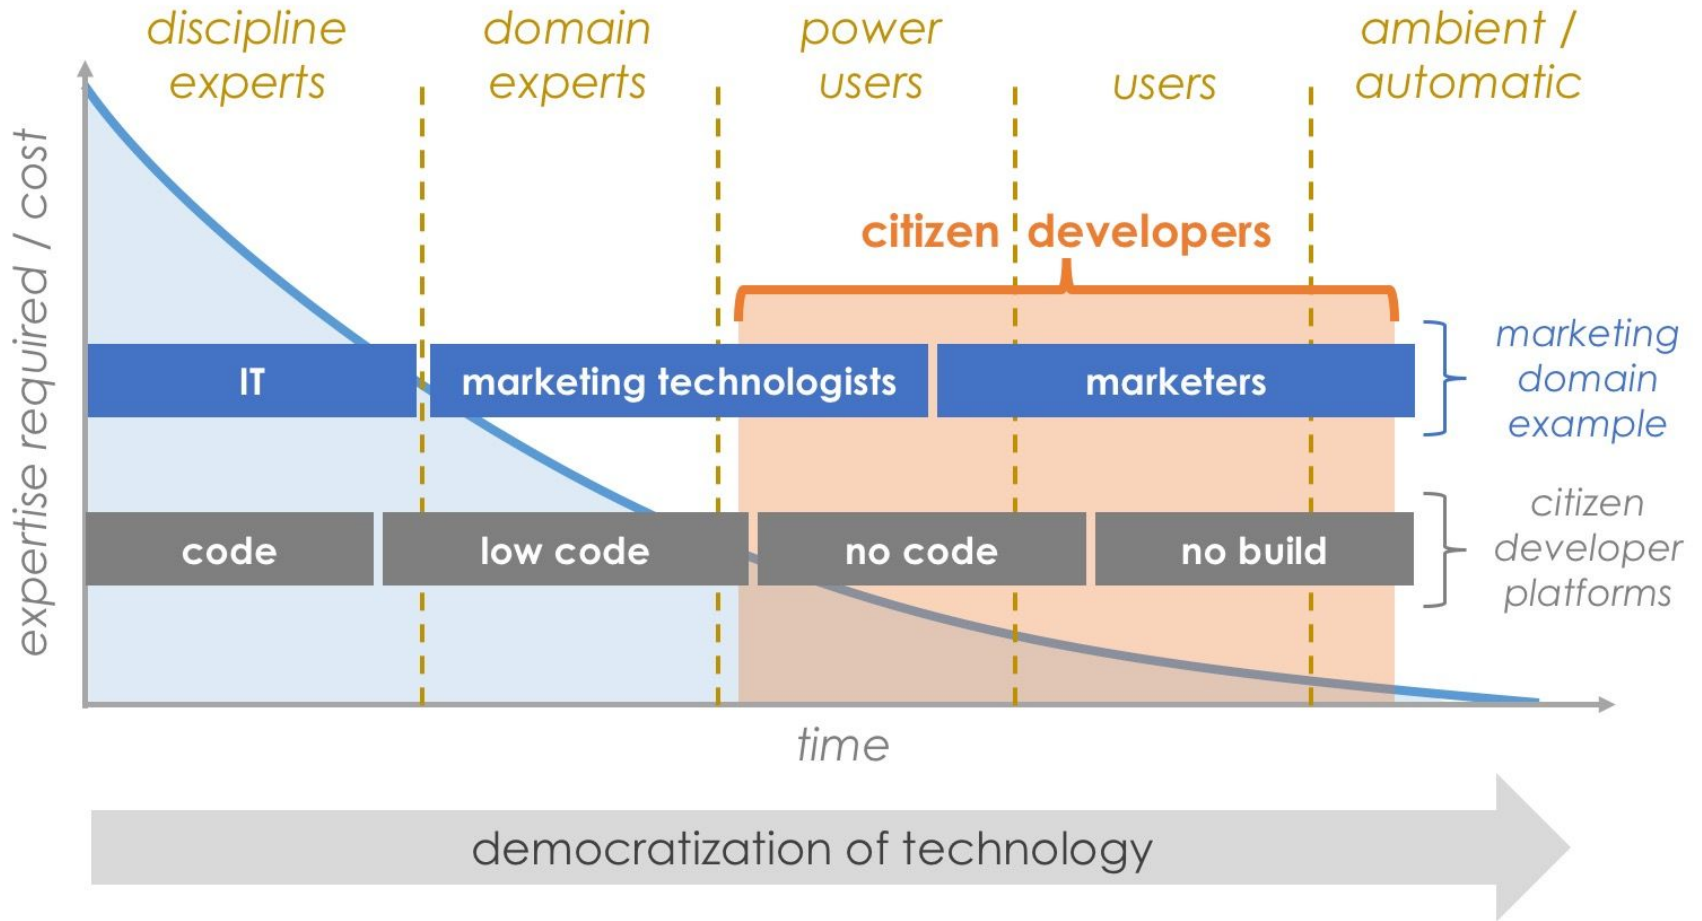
discipline experts

domain experts

power users

users

ambient / automatic

expertise required / cost

citizen developers

IT

marketing technologists

marketers

marketing domain example

code

low code

no code

no build

citizen developer platforms

time

democratization of technology